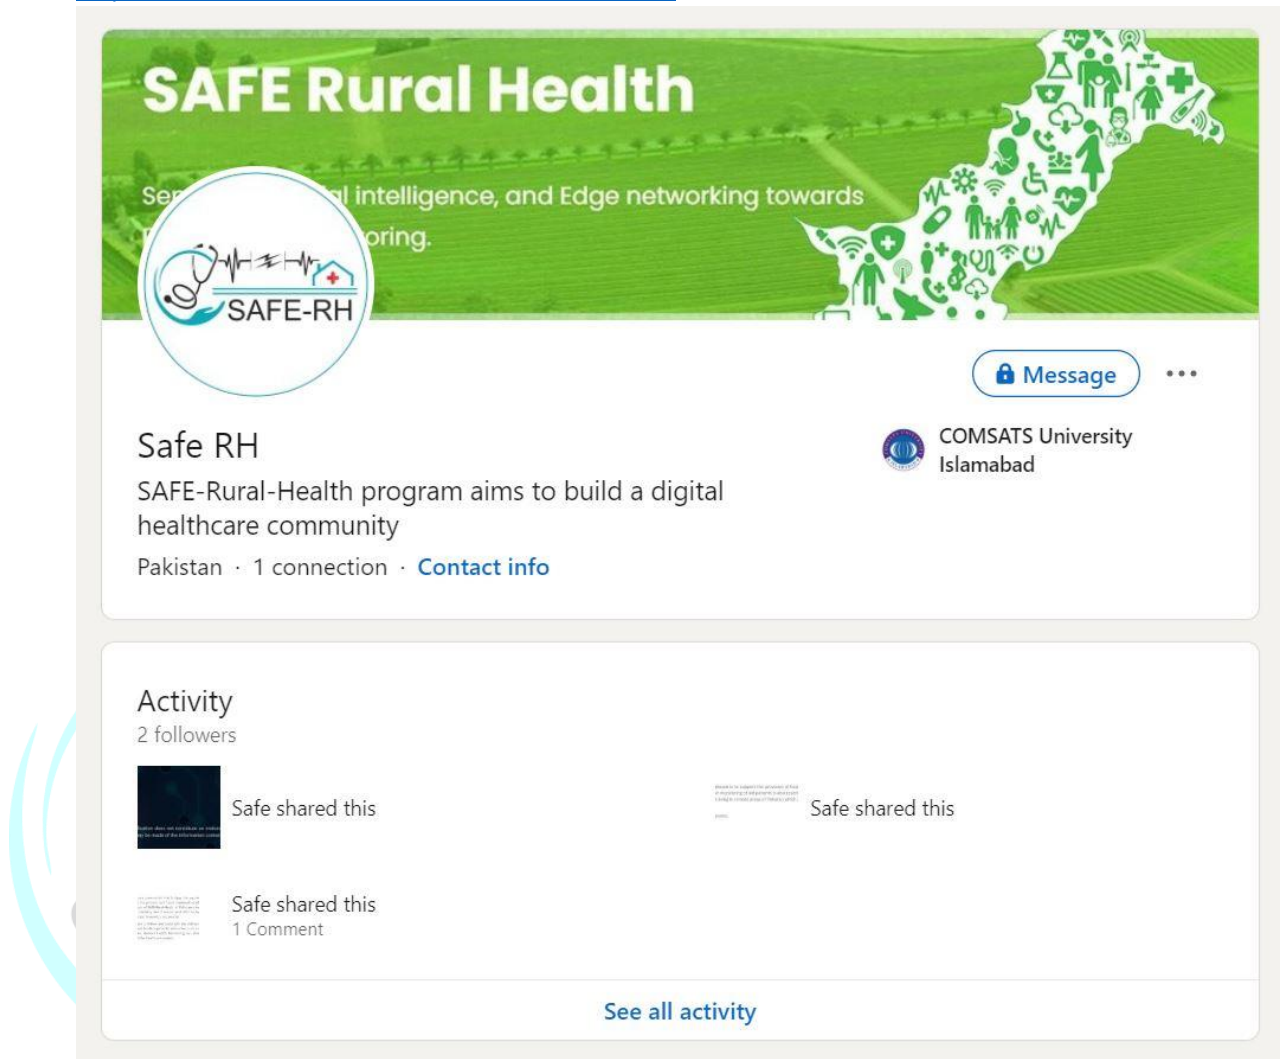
SAFE Rural Health

Se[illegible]l intelligence, and Edge networking towards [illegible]oring.

SAFE-RH

Message

•••

Safe RH

SAFE-Rural-Health program aims to build a digital healthcare community

Pakistan · 1 connection · Contact info

COMSATS University Islamabad

Activity

2 followers

Safe shared this

Safe shared this

Safe shared this

1 Comment

See all activity